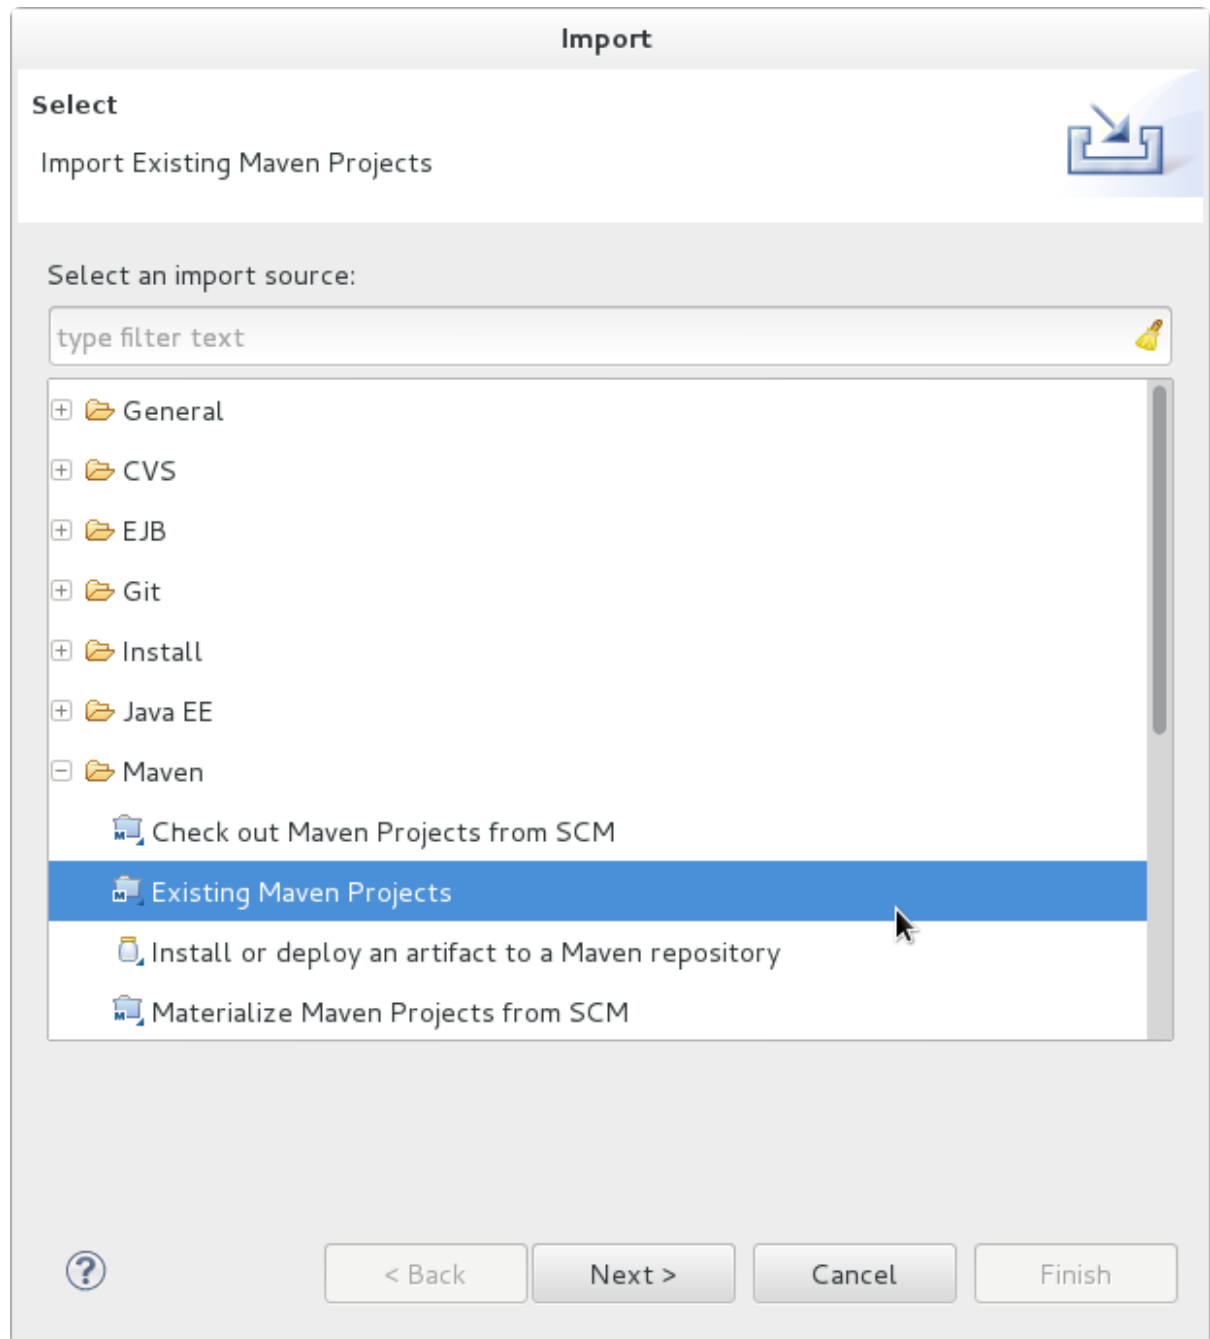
Import

Select

Import Existing Maven Projects

Select an import source:

type filter text

General
CVS
EJB
Git
Install
Java EE
Maven
Check out Maven Projects from SCM
Existing Maven Projects
Install or deploy an artifact to a Maven repository
Materialize Maven Projects from SCM

?

< Back
Next >
Cancel
Finish